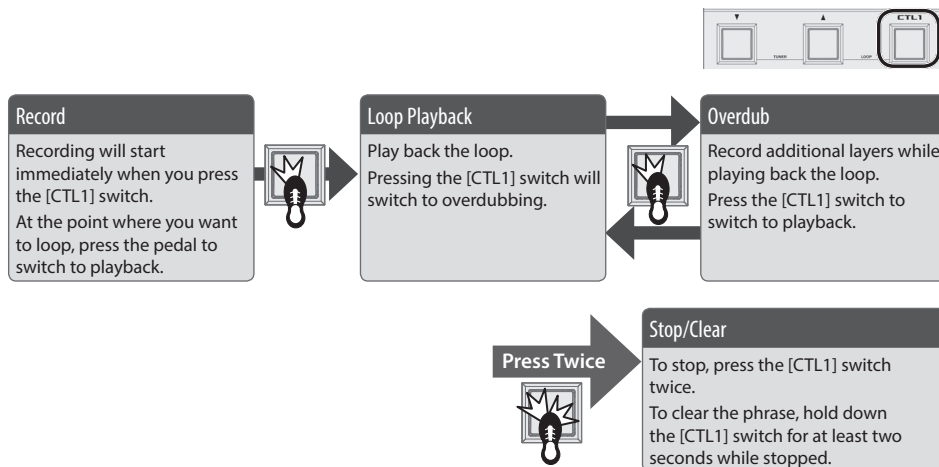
▼
▲
CTL1
TUNER
LOOP

Record

Recording will start immediately when you press the [CTL1] switch.

At the point where you want to loop, press the pedal to switch to playback.

Loop Playback

Play back the loop.

Pressing the [CTL1] switch will switch to overdubbing.

Overdub

Record additional layers while playing back the loop.

Press the [CTL1] switch to switch to playback.

Press Twice

Stop/Clear

To stop, press the [CTL1] switch twice.

To clear the phrase, hold down the [CTL1] switch for at least two seconds while stopped.